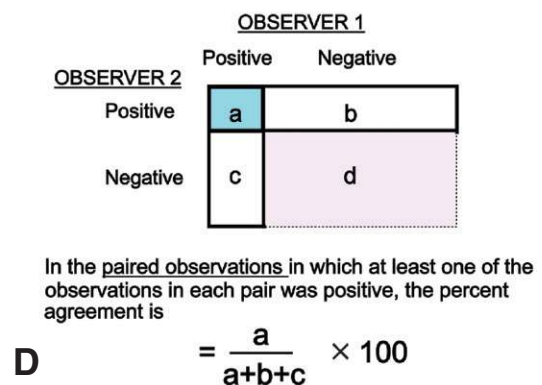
OBSERVER 1

| | Positive | Negative |
|---|---|---|
| OBSERVER 2 | | |
| Positive | a | b |
| Negative | c | d |

In the paired observations in which at least one of the observations in each pair was positive, the percent agreement is

D $= \frac{a}{a+b+c} \times 100$